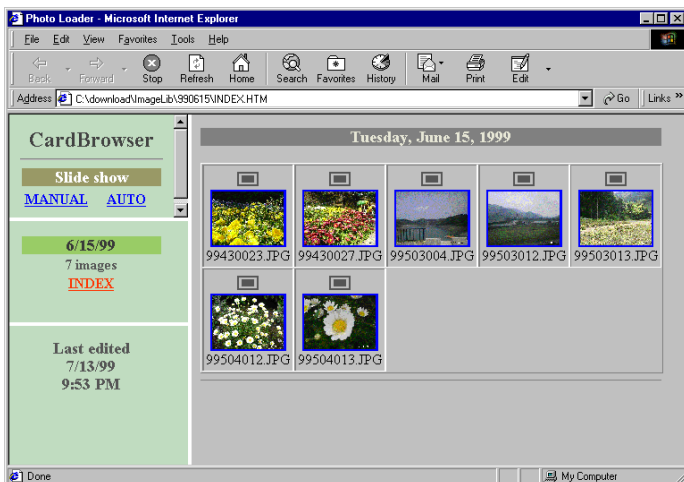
Photo Loader - Microsoft Internet Explorer

File Edit View Favorites Tools Help

Back Forward Stop Refresh Home Search Favorites History Mail Print Edit

Address C:\download\ImageLib\990615\INDEX.HTM Go Links »

CardBrowser

Slide show

MANUAL AUTO

6/15/99

7 images

INDEX

Last edited
7/13/99
9:53 PM

Tuesday, June 15, 1999

| 99430023.JPG | 99430027.JPG | 99503004.JPG | 99503012.JPG | 99503013.JPG |
|---|---|---|---|---|
| 99504012.JPG | 99504013.JPG | | | |

Done

My Computer